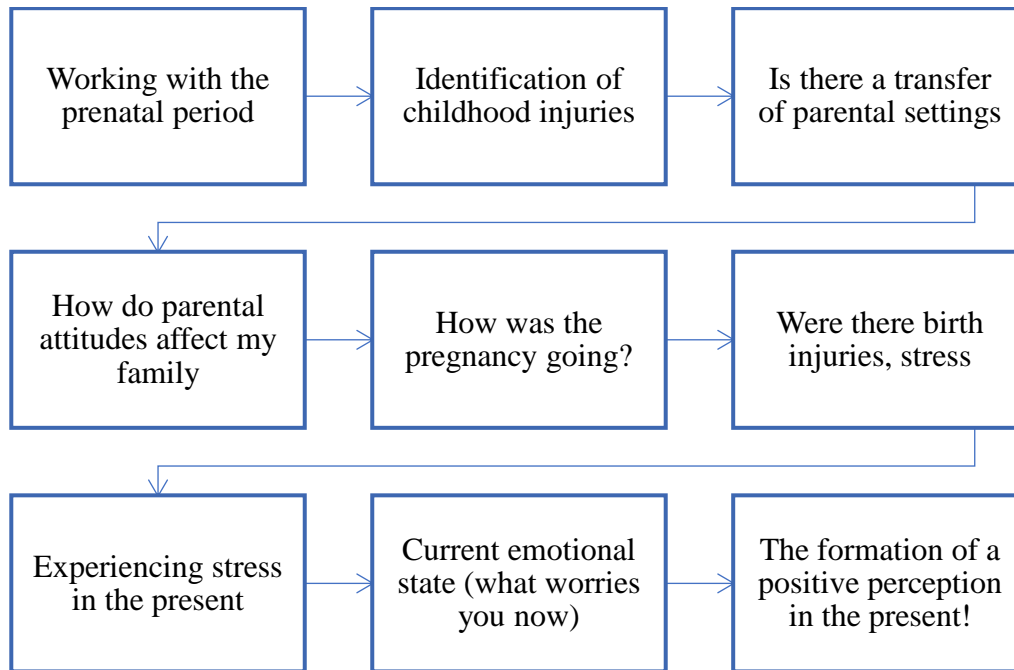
Working with the prenatal period

Identification of childhood injuries

Is there a transfer of parental settings

How do parental attitudes affect my family

How was the pregnancy going?

Were there birth injuries, stress

Experiencing stress in the present

Current emotional state (what worries you now)

The formation of a positive perception in the present!